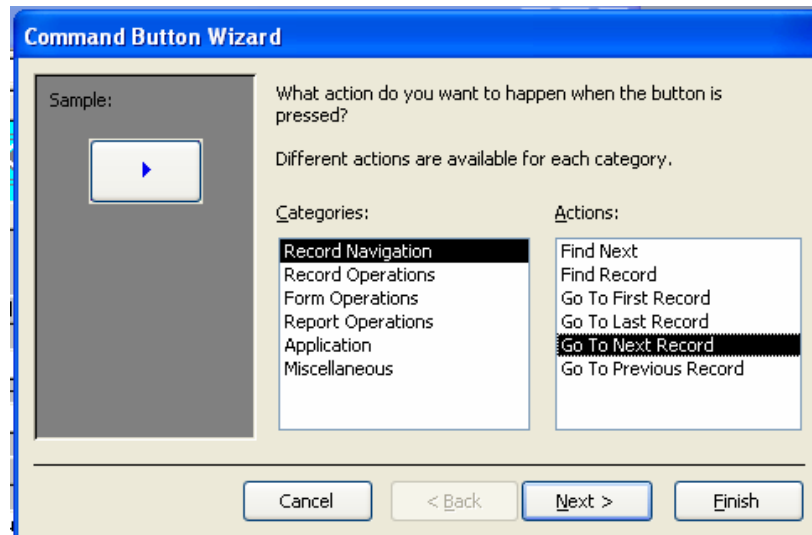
Command Button Wizard

Sample:

What action do you want to happen when the button is pressed?

Different actions are available for each category.

Categories:

Record Navigation
Record Operations
Form Operations
Report Operations
Application
Miscellaneous

Actions:

Find Next
Find Record
Go To First Record
Go To Last Record
Go To Next Record
Go To Previous Record

Cancel

< Back

Next >

Finish